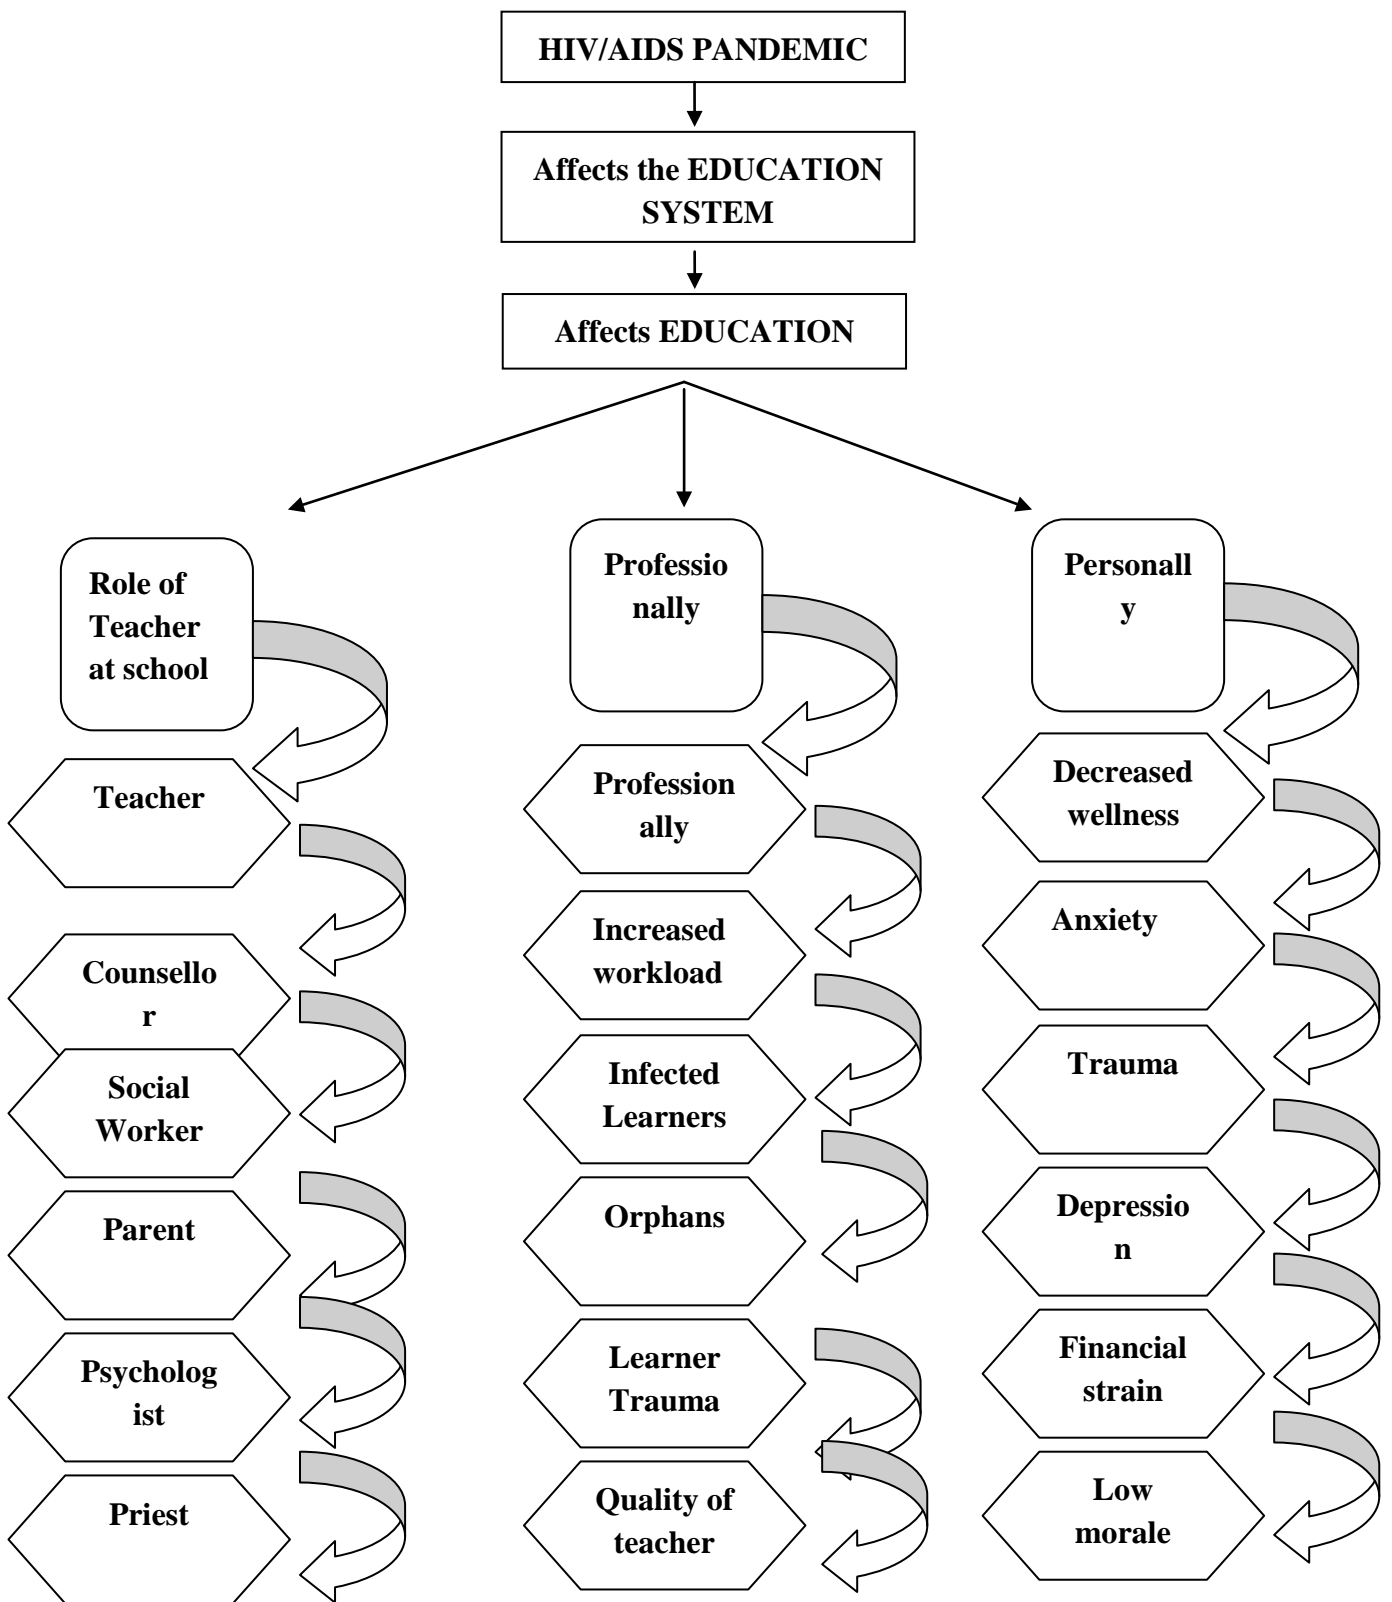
HIV/AIDS PANDEMIC

Affects the EDUCATION SYSTEM

Affects EDUCATION

Role of Teacher at school

Teacher

Counsellor

Social Worker

Parent

Psychologist

Priest

Professionally

Professionally

Increased workload

Infected Learners

Orphans

Learner Trauma

Quality of teacher

Personally

Decreased wellness

Anxiety

Trauma

Depression

Financial strain

Low morale